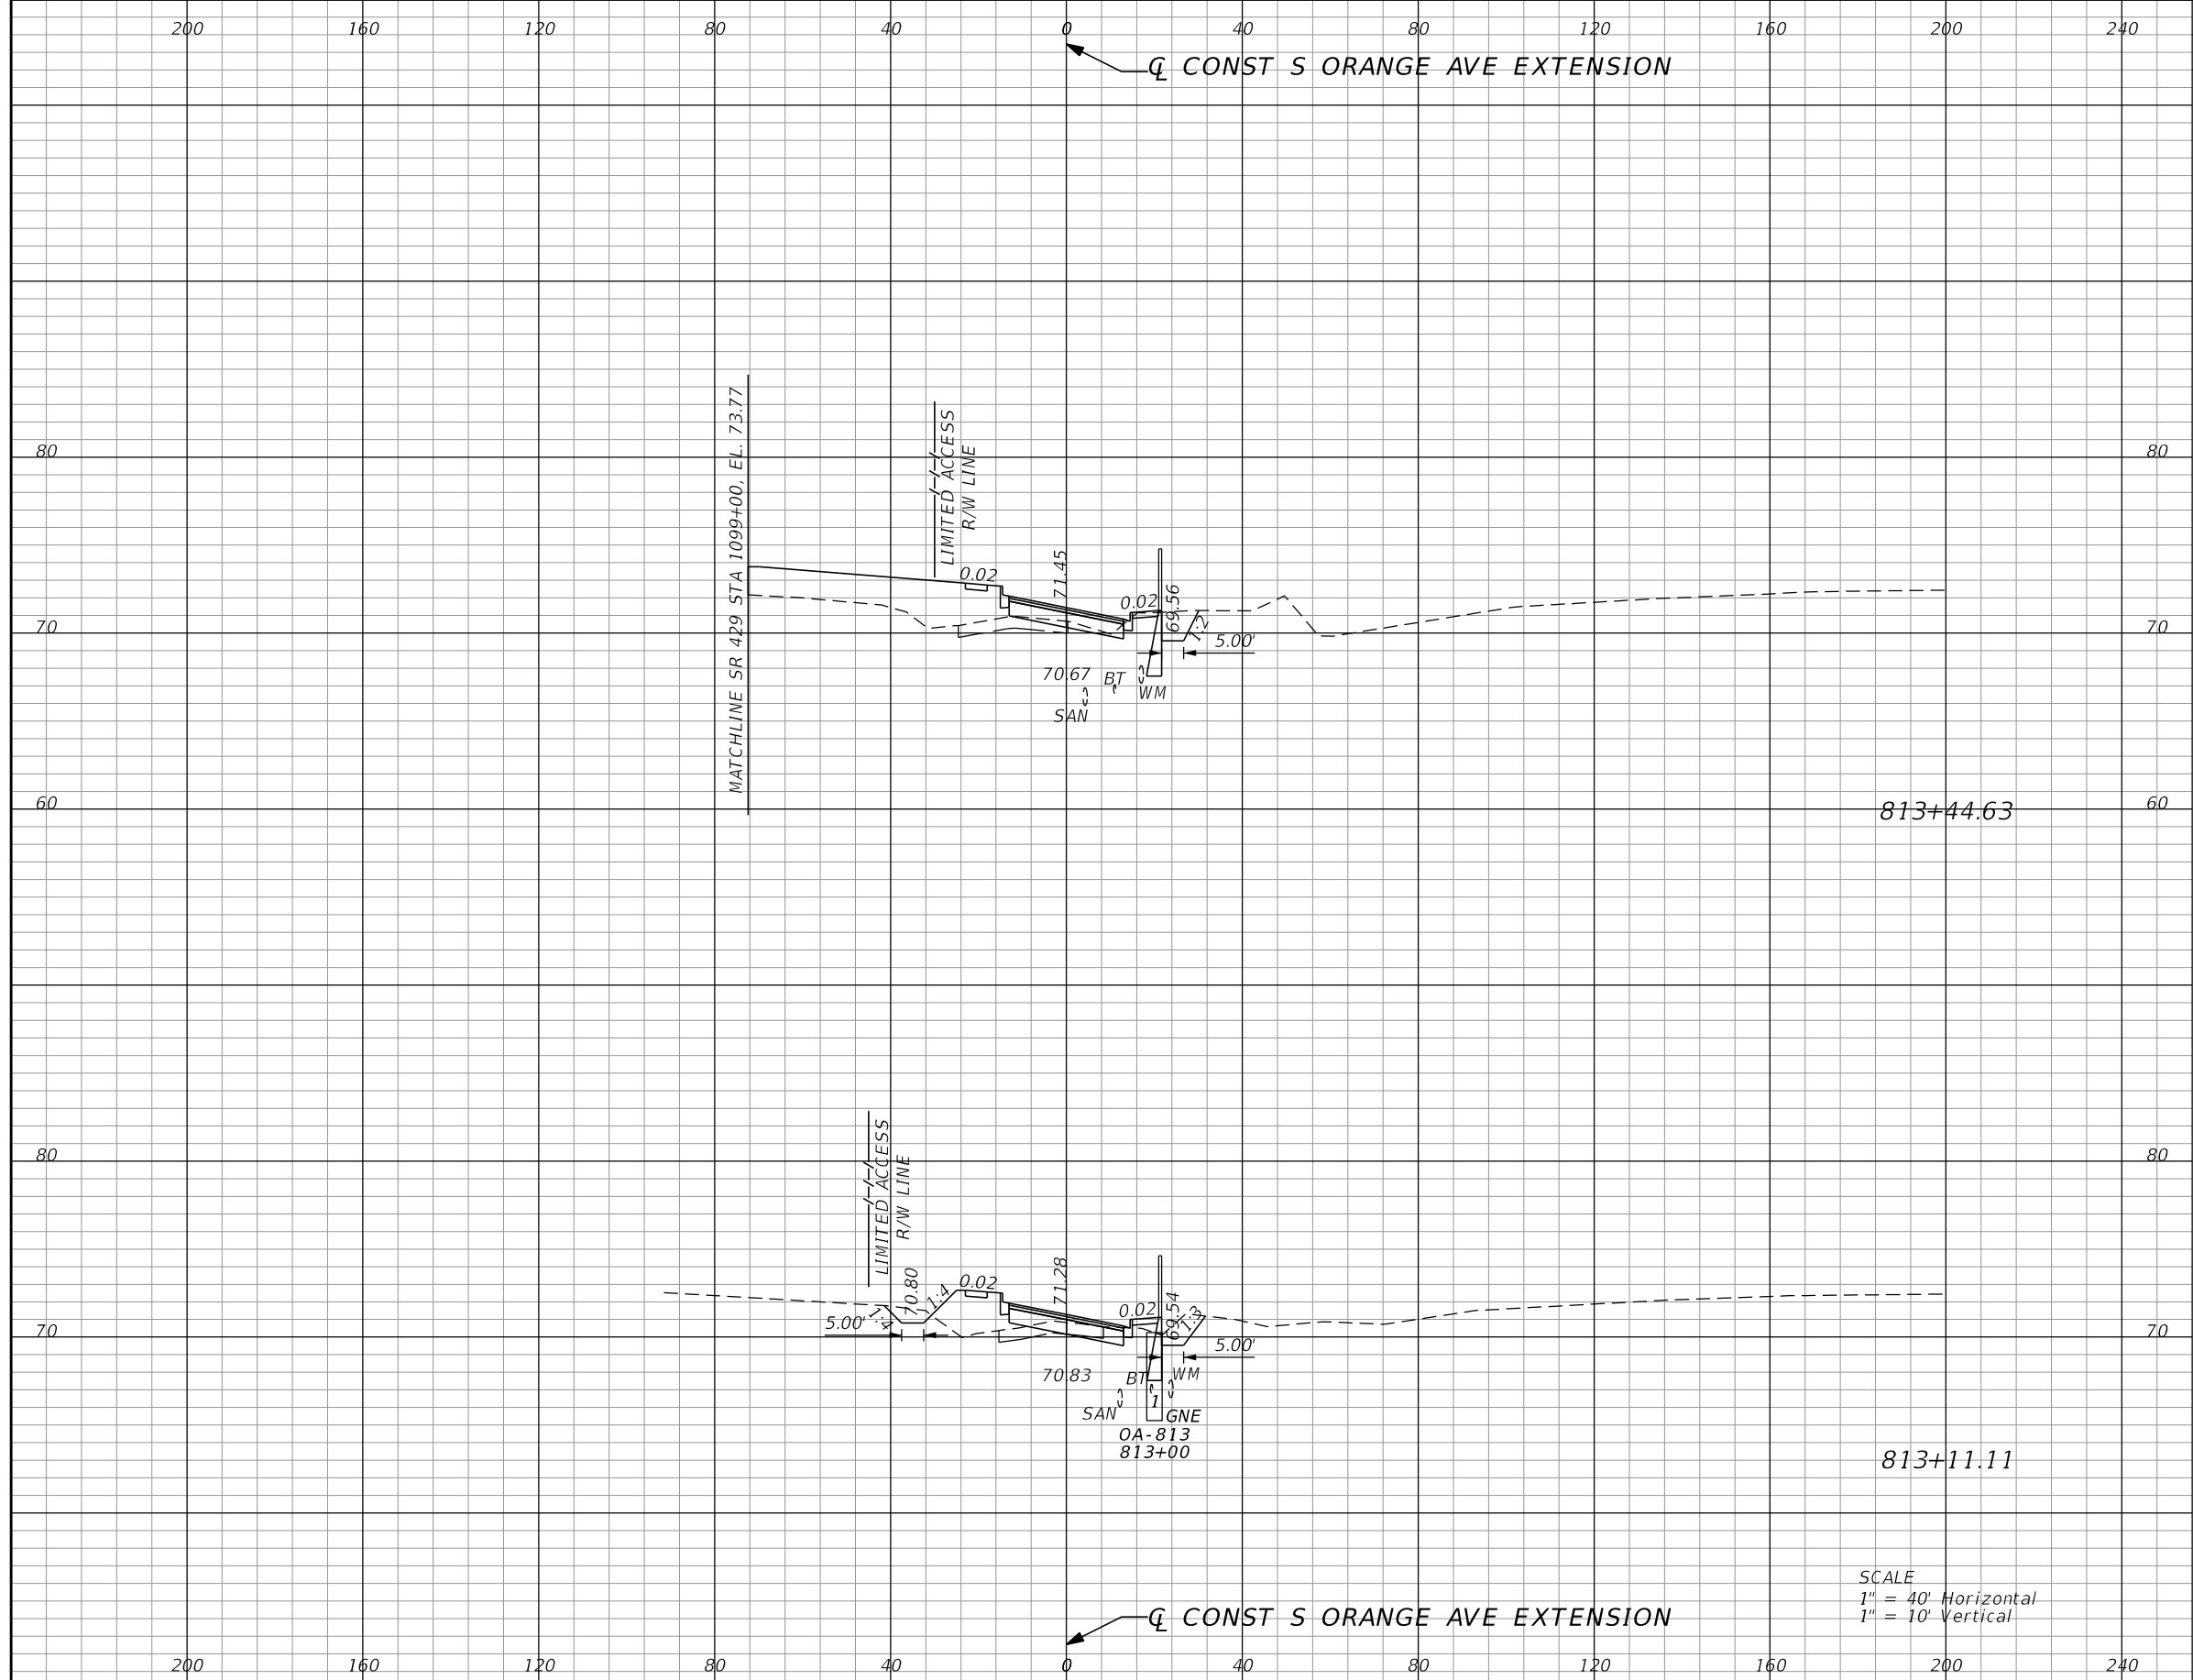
200 160 120 80 40 0 40 80 120 160 200 240

℄ CONST S ORANGE AVE EXTENSION

80
70
60

MATCHLINE SR 429 STA 1099+00, EL. 73.77

LIMITED ACCESS R/W LINE

0.02
71.45
0.02
69.56
1:2
5.00'
70.67
BT
WM
SAN

813+44.63

80
70
60

80
70

LIMITED ACCESS R/W LINE

70.80
1:4
1:4
0.02
71.28
0.02
69.54
1:3
5.00'
5.00'
70.83
BT
WM
1
SAN
GNE
OA-813
813+00

813+11.11

80
70

SCALE
1" = 40' Horizontal
1" = 10' Vertical

℄ CONST S ORANGE AVE EXTENSION

200 160 120 80 40 0 40 80 120 160 200 240